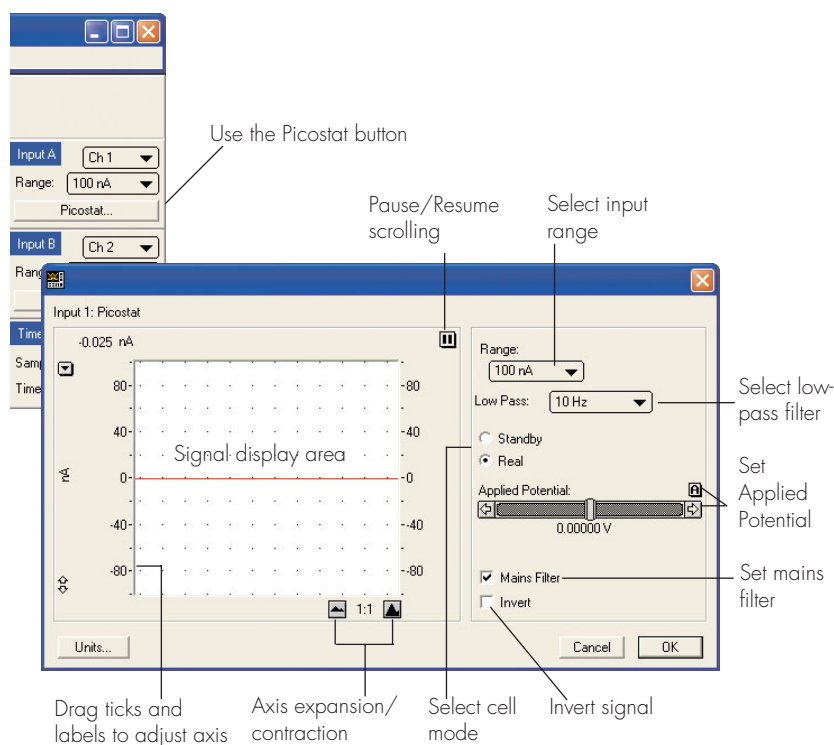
Input A
Ch 1
Range:
100 nA
Picostat...
Input B
Ch 2
Rang
Time
Samp
Time

Use the Picostat button

Pause/Resume scrolling

Select input range

Input 1: Picostat

-0.025 nA

80
40
0
-40
-80
nA

Signal display area

1:1

Range:
100 nA

Low Pass:
10 Hz

Standby
Real

Applied Potential:
0.00000 V

Mains Filter
Invert

Units...
Cancel
OK

Select low-pass filter

Set Applied Potential

Set mains filter

Drag ticks and labels to adjust axis

Axis expansion/ contraction

Select cell mode

Invert signal